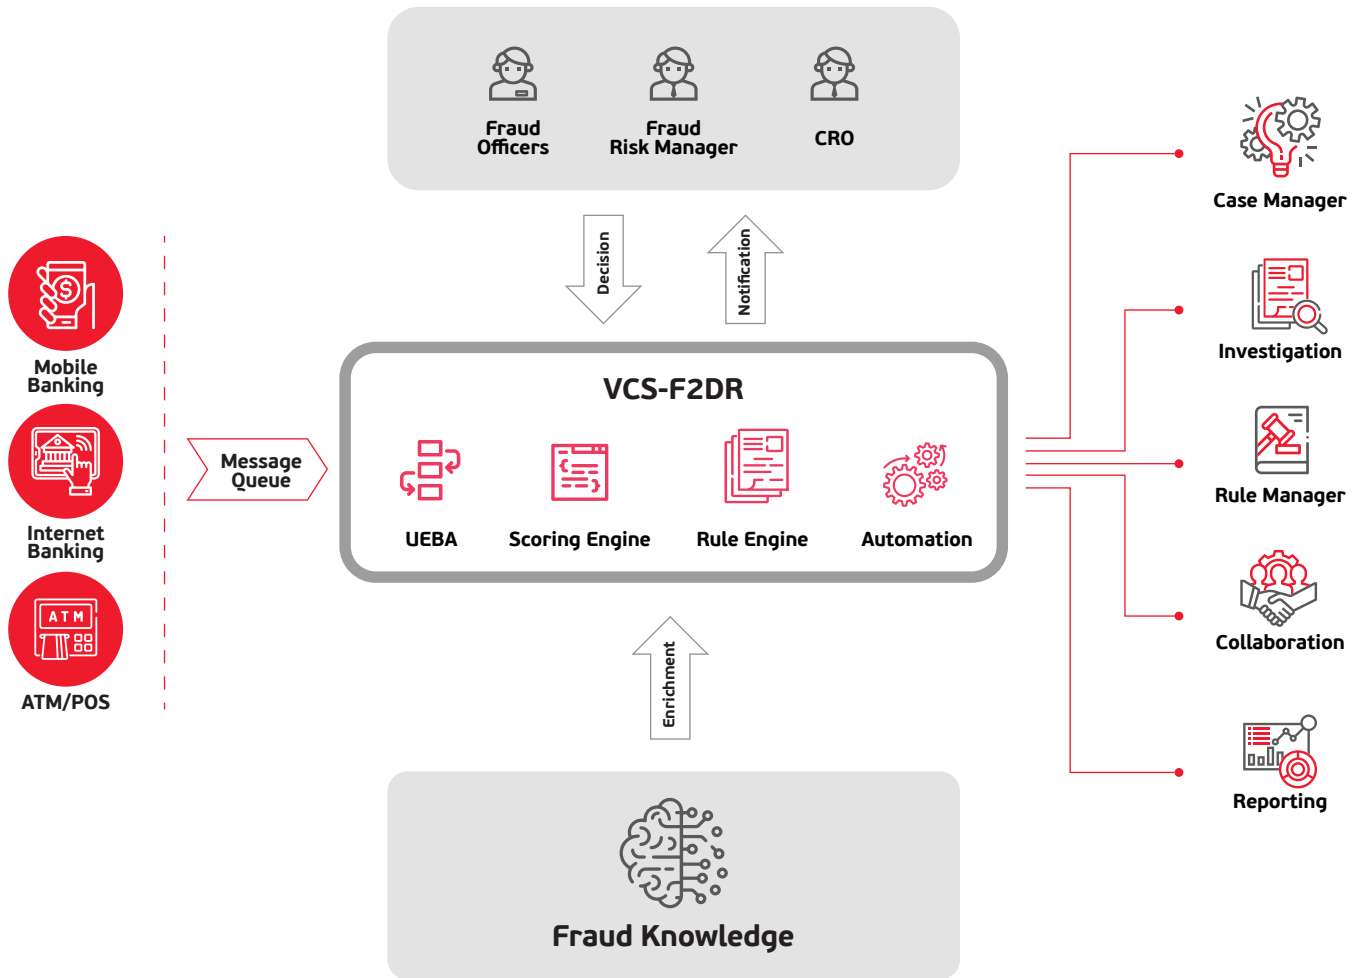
Fraud Officers

Fraud Risk Manager

CRO

Decision

Notification

Mobile Banking

Internet Banking

ATM

ATM/POS

Message Queue

VCS-F2DR

UEBA

Scoring Engine

Rule Engine

Automation

Enrichment

Fraud Knowledge

Case Manager

Investigation

Rule Manager

Collaboration

Reporting